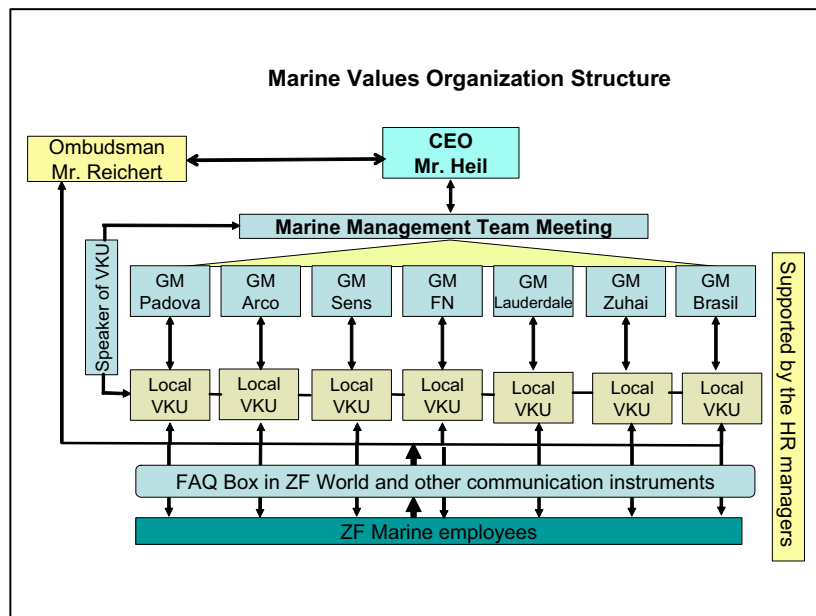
Marine Values Organization Structure

Ombudsman
Mr. Reichert

CEO
Mr. Heil

Marine Management Team Meeting

Speaker of VKU

GM Padova
GM Arco
GM Sens
GM FN
GM Lauderdale
GM Zuhai
GM Brasil

Local VKU
Local VKU
Local VKU
Local VKU
Local VKU
Local VKU
Local VKU

Supported by the HR managers

FAQ Box in ZF World and other communication instruments

ZF Marine employees